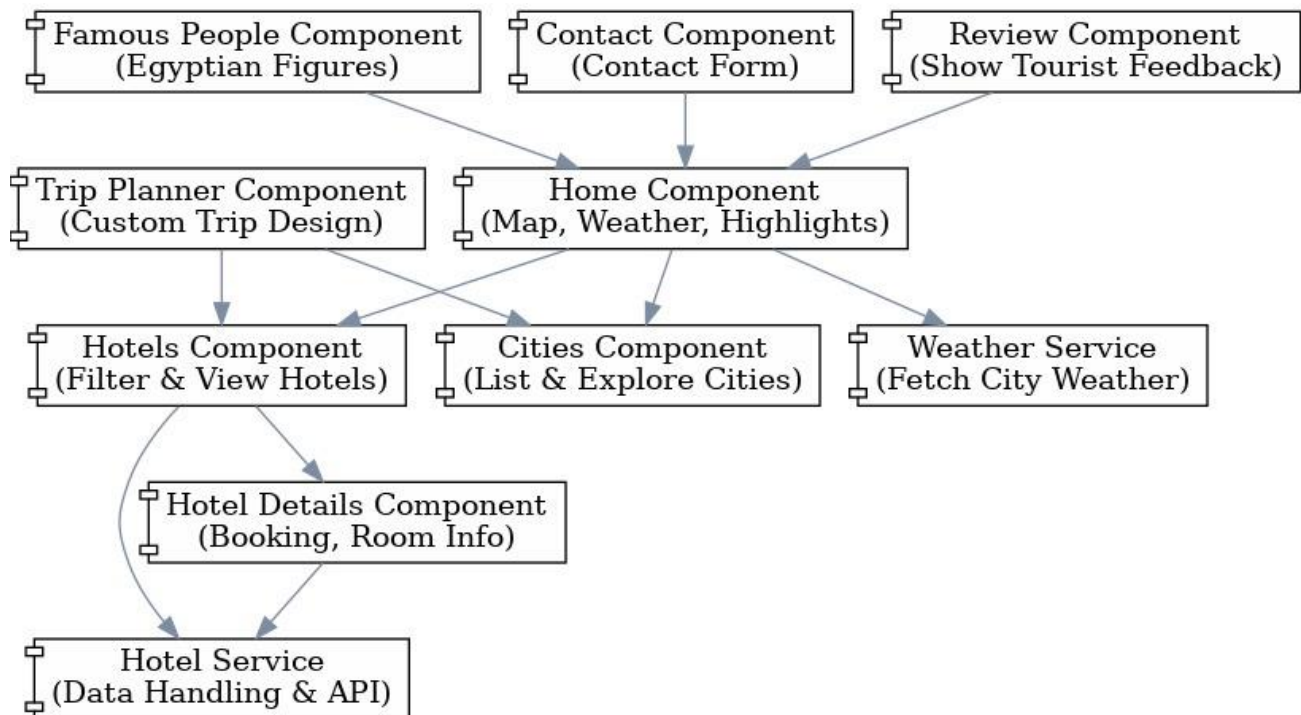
Famous People Component
(Egyptian Figures)

Contact Component
(Contact Form)

Review Component
(Show Tourist Feedback)

Trip Planner Component
(Custom Trip Design)

Home Component
(Map, Weather, Highlights)

Hotels Component
(Filter & View Hotels)

Cities Component
(List & Explore Cities)

Weather Service
(Fetch City Weather)

Hotel Details Component
(Booking, Room Info)

Hotel Service
(Data Handling & API)